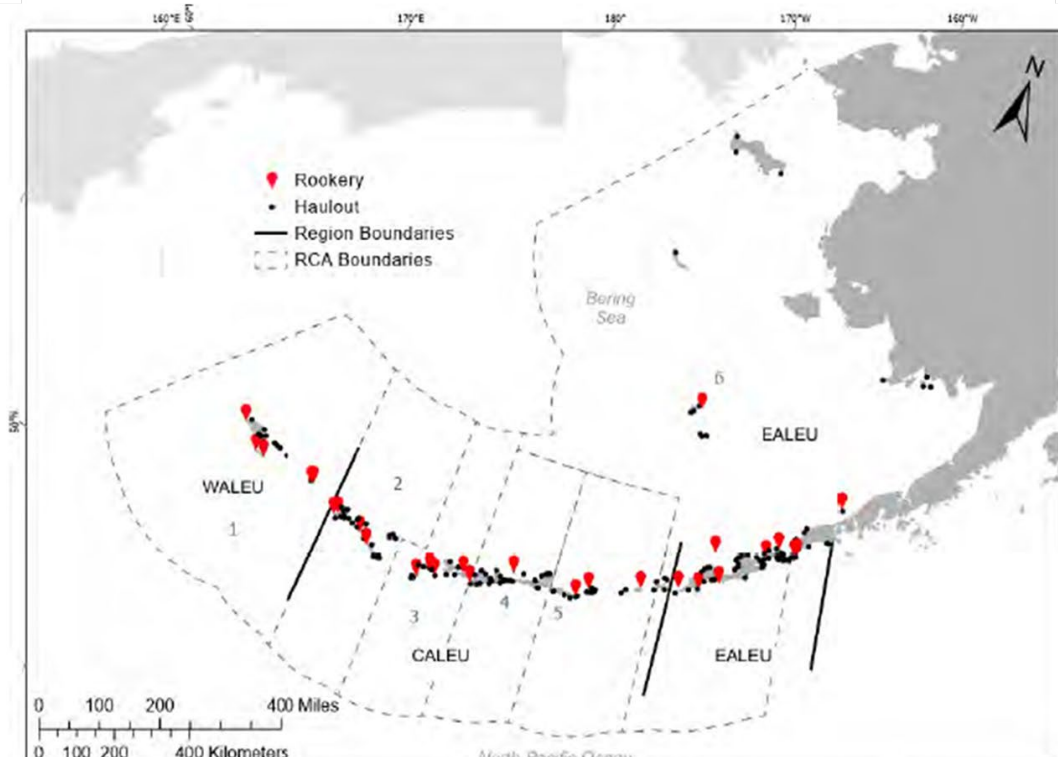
160°E 60°
170°E
180°
170°W
160°W
N
Rookery
Haulout
Region Boundaries
RCA Boundaries
Bering Sea
6
50°N
EALEU
WALEU
2
1
3
4
5
CALEU
EALEU
0 100 200 400 Miles
0 100 200 400 Kilometers
North Pacific Ocean